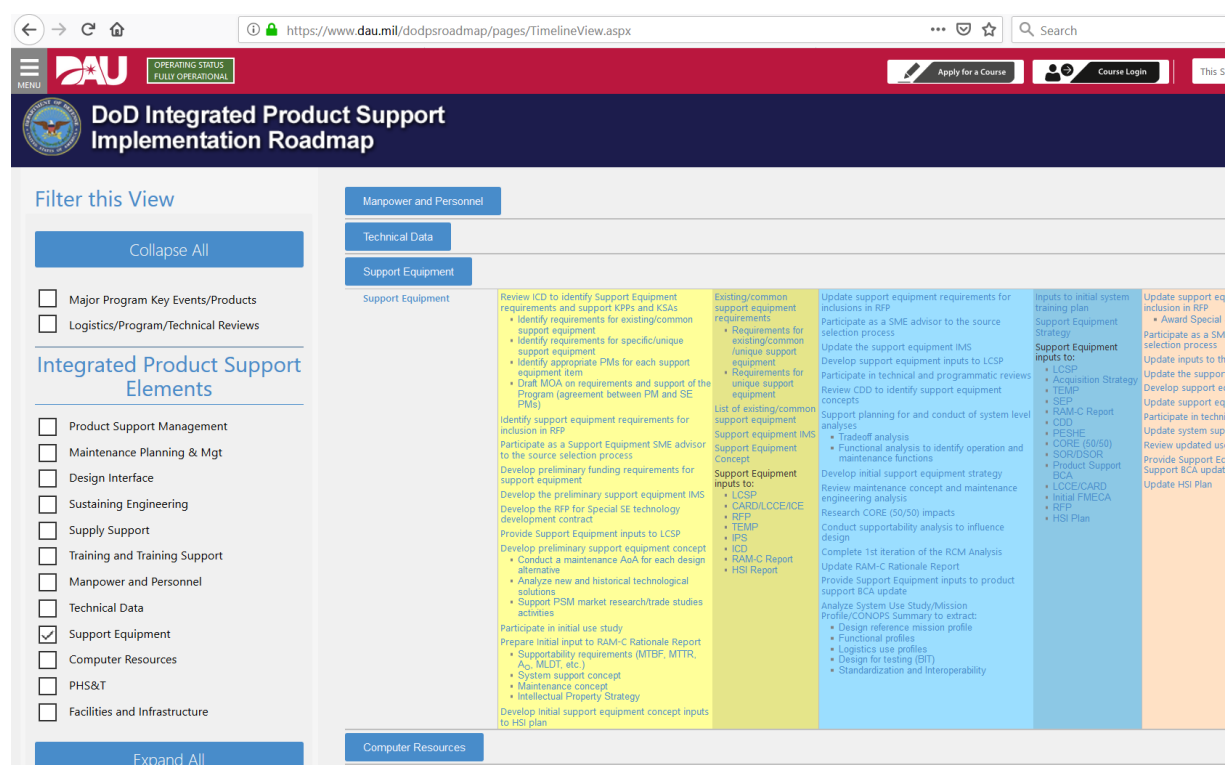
https://www.dau.mil/dodpsroadmap/pages/TimelineView.aspx

Search

MENU

DAU

OPERATING STATUS FULLY OPERATIONAL

Apply for a Course

Course Login

This S

DoD Integrated Product Support Implementation Roadmap

Filter this View

Collapse All

Major Program Key Events/Products

Logistics/Program/Technical Reviews

Integrated Product Support Elements

Product Support Management

Maintenance Planning & Mgt

Design Interface

Sustaining Engineering

Supply Support

Training and Training Support

Manpower and Personnel

Technical Data

Support Equipment

Computer Resources

PHS&T

Facilities and Infrastructure

Expand All

Manpower and Personnel

Technical Data

Support Equipment

Support Equipment

Review ICD to identify Support Equipment requirements and support KPPs and KSAs
- Identify requirements for existing/common support equipment
- Identify requirements for specific/unique support equipment
- Identify appropriate PMs for each support equipment item
- Draft MOA on requirements and support of the Program (agreement between PM and SE PMs)

Identify support equipment requirements for inclusion in RFP

Participate as a Support Equipment SME advisor to the source selection process

Develop preliminary funding requirements for support equipment

Develop the preliminary support equipment IMS

Develop the RFP for Special SE technology development contract

Provide Support Equipment inputs to LCSP

Develop preliminary support equipment concept
- Conduct a maintenance AoA for each design alternative
- Analyze new and historical technological solutions
- Support PSM market research/trade studies activities

Participate in initial use study

Prepare Initial input to RAM-C Rationale Report
- Supportability requirements (MTBF, MTTR, $A_O$, MLDT, etc.)
- System support concept
- Maintenance concept
- Intellectual Property Strategy

Develop Initial support equipment concept inputs to HSI plan

Existing/common support equipment requirements
- Requirements for existing/common /unique support equipment
- Requirements for unique support equipment

List of existing/common support equipment

Support equipment IMS

Support Equipment Concept

Support Equipment inputs to:
- LCSP
- CARD/LCCE/ICE
- RFP
- TEMP
- IPS
- ICD
- RAM-C Report
- HSI Report

Update support equipment requirements for inclusions in RFP

Participate as a SME advisor to the source selection process

Update the support equipment IMS

Develop support equipment inputs to LCSP

Participate in technical and programmatic reviews

Review CDD to identify support equipment concepts

Support planning for and conduct of system level analyses
- Tradeoff analysis
- Functional analysis to identify operation and maintenance functions

Develop initial support equipment strategy

Review maintenance concept and maintenance engineering analysis

Research CORE (50/50) impacts

Conduct supportability analysis to influence design

Complete 1st iteration of the RCM Analysis

Update RAM-C Rationale Report

Provide Support Equipment inputs to product support BCA update

Analyze System Use Study/Mission Profile/CONOPS Summary to extract:
- Design reference mission profile
- Functional profiles
- Logistics use profiles
- Design for testing (BIT)
- Standardization and Interoperability

Inputs to initial system training plan

Support Equipment Strategy

Support Equipment inputs to:
- LCSP
- Acquisition Strategy
- TEMP
- SEP
- RAM-C Report
- CDD
- PESHE
- CORE (50/50)
- SOR/DSOR
- Product Support BCA
- LCCE/CARD
- Initial FMECA
- RFP
- HSI Plan

Update support eq inclusion in RFP
- Award Special

Participate as a SM selection process

Update inputs to th

Update the suppor

Develop support e

Update support eq

Participate in techni

Update system sup

Review updated us

Provide Support Ec Support BCA updat

Update HSI Plan

Computer Resources